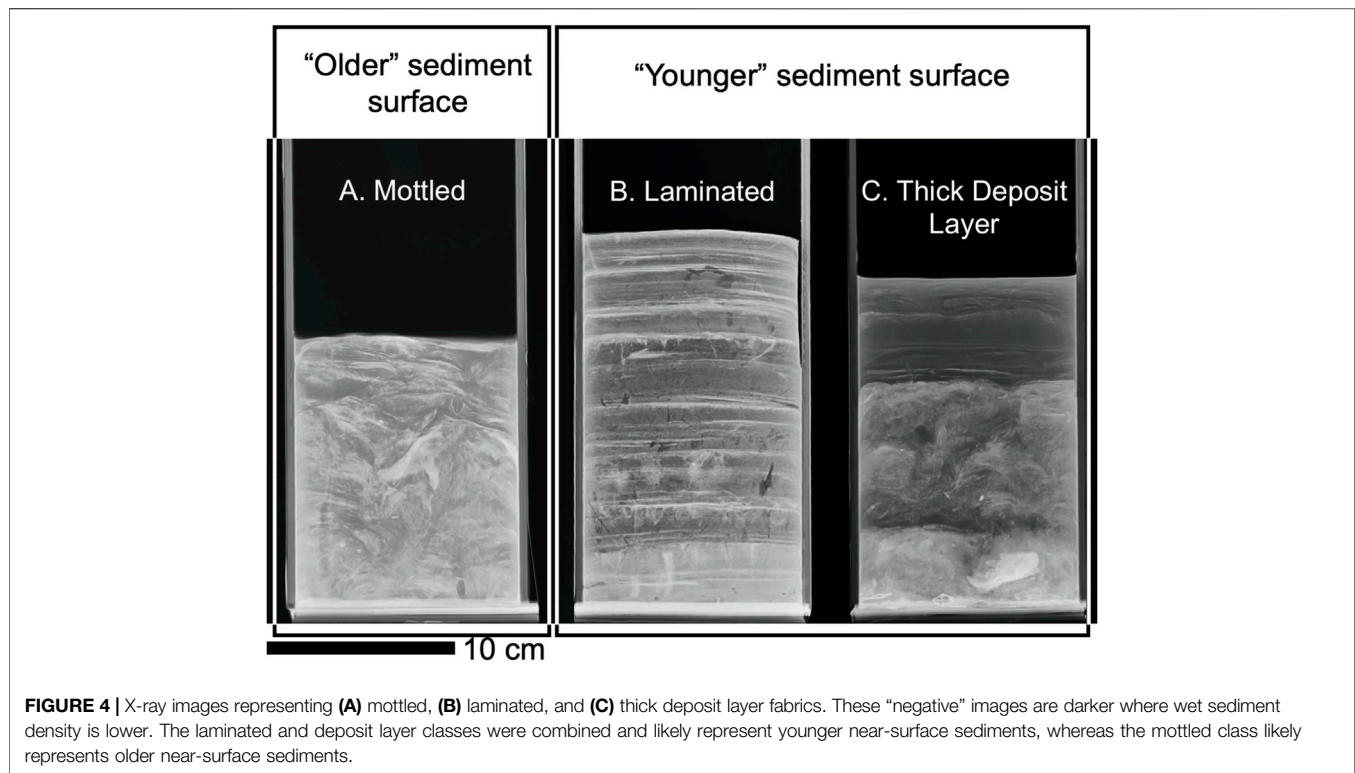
"Older" sediment surface

"Younger" sediment surface

A. Mottled

B. Laminated

C. Thick Deposit Layer

10 cm

**FIGURE 4 |** X-ray images representing **(A)** mottled, **(B)** laminated, and **(C)** thick deposit layer fabrics. These "negative" images are darker where wet sediment density is lower. The laminated and deposit layer classes were combined and likely represent younger near-surface sediments, whereas the mottled class likely represents older near-surface sediments.